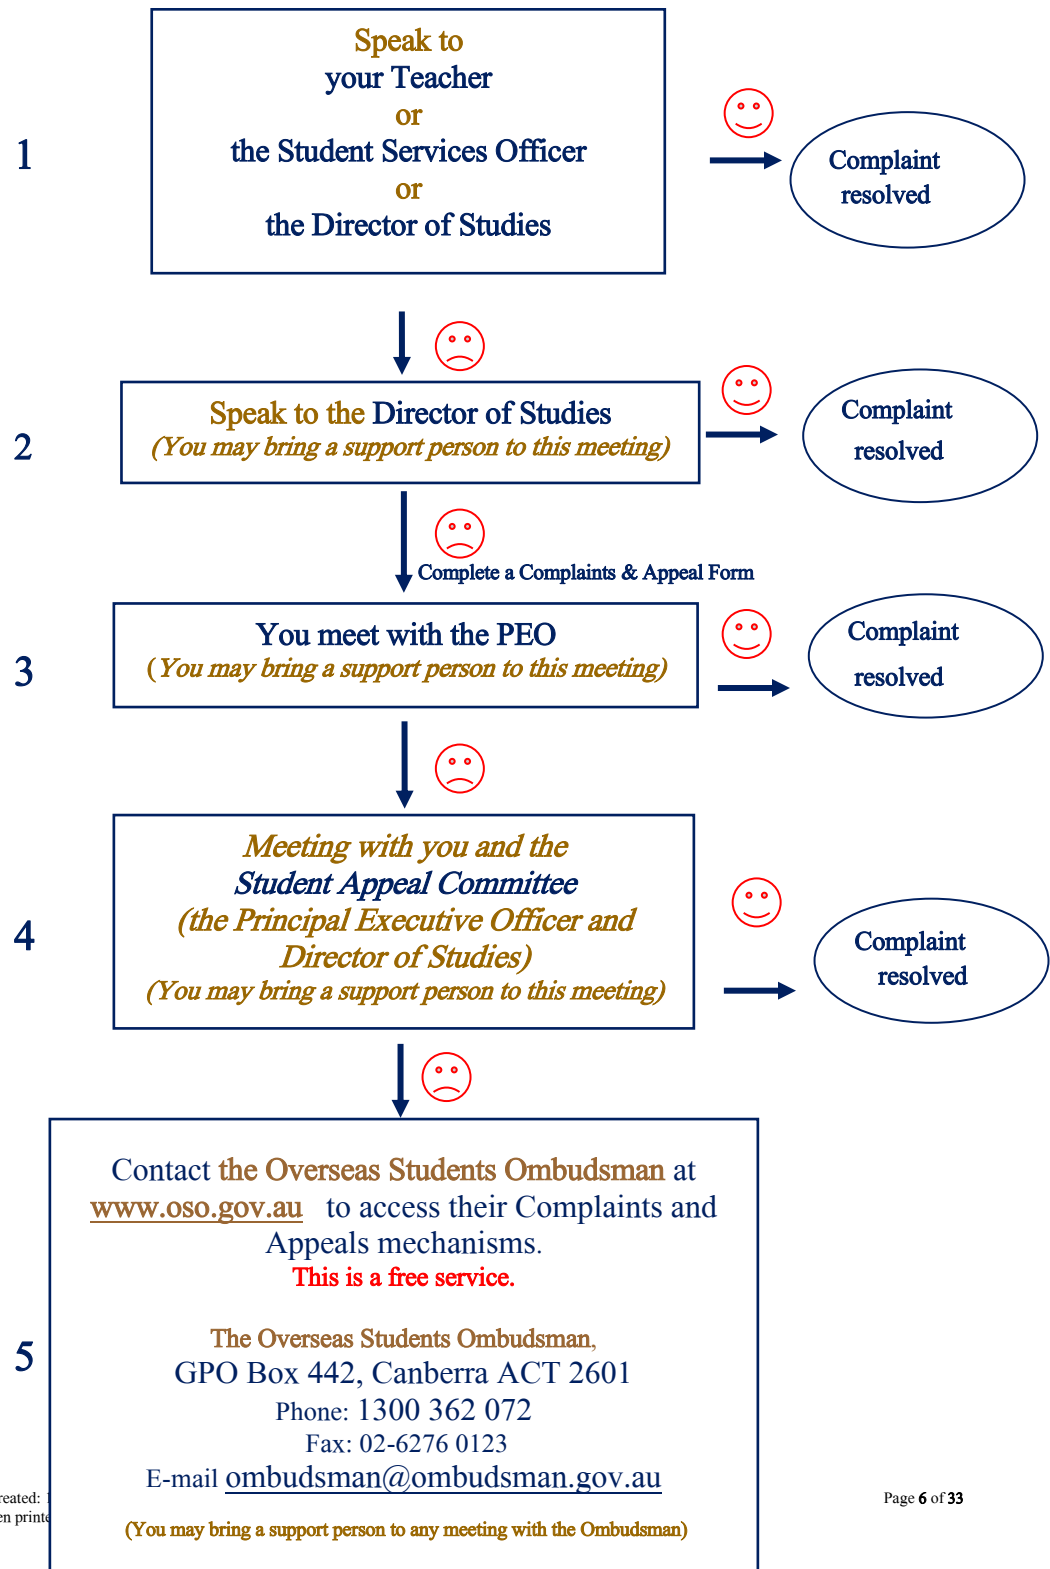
1

Speak to
your Teacher
or
the Student Services Officer
or
the Director of Studies

Complaint resolved

2

Speak to the Director of Studies
(You may bring a support person to this meeting)

Complaint resolved

Complete a Complaints & Appeal Form

3

You meet with the PEO
(You may bring a support person to this meeting)

Complaint resolved

4

Meeting with you and the
Student Appeal Committee
(the Principal Executive Officer and
Director of Studies)
(You may bring a support person to this meeting)

Complaint resolved

5

Contact the Overseas Students Ombudsman at www.oso.gov.au to access their Complaints and Appeals mechanisms.
This is a free service.

The Overseas Students Ombudsman,
GPO Box 442, Canberra ACT 2601
Phone: 1300 362 072
Fax: 02-6276 0123
E-mail ombudsman@ombudsman.gov.au

(You may bring a support person to any meeting with the Ombudsman)

reated: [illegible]
en printe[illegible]

Page 6 of 33